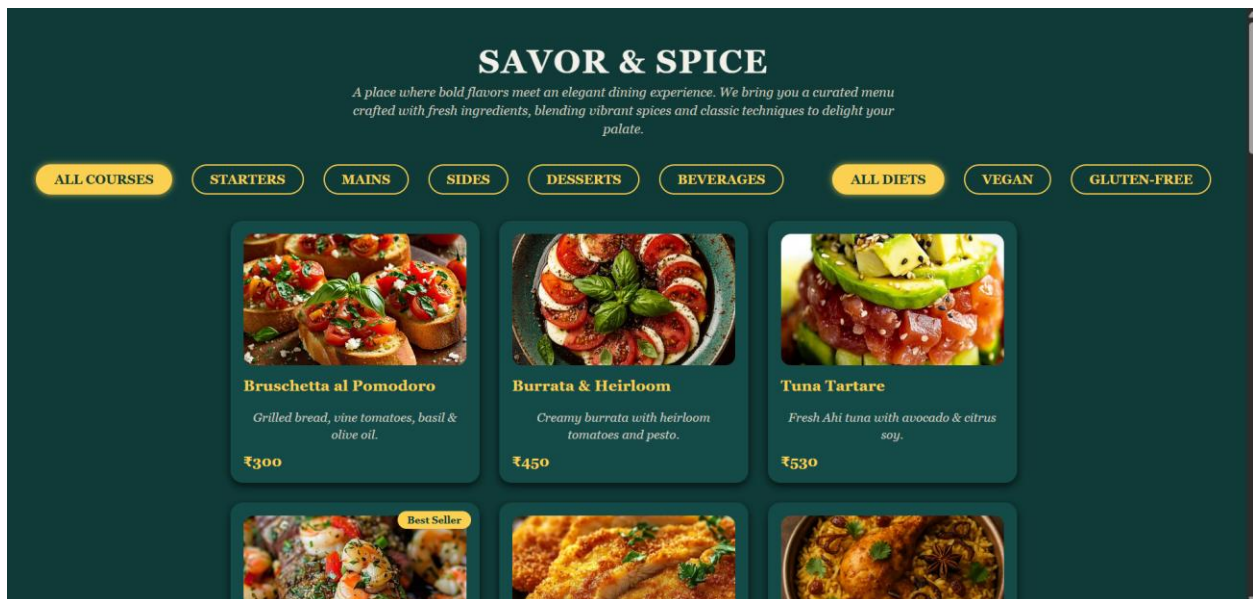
SAVOR & SPICE

A place where bold flavors meet an elegant dining experience. We bring you a curated menu crafted with fresh ingredients, blending vibrant spices and classic techniques to delight your palate.

ALL COURSES STARTERS MAINS SIDES DESSERTS BEVERAGES ALL DIETS VEGAN GLUTEN-FREE

Bruschetta al Pomodoro

Grilled bread, vine tomatoes, basil & olive oil.

₹300

Burrata & Heirloom

Creamy burrata with heirloom tomatoes and pesto.

₹450

Tuna Tartare

Fresh Ahi tuna with avocado & citrus soy.

₹530

Best Seller